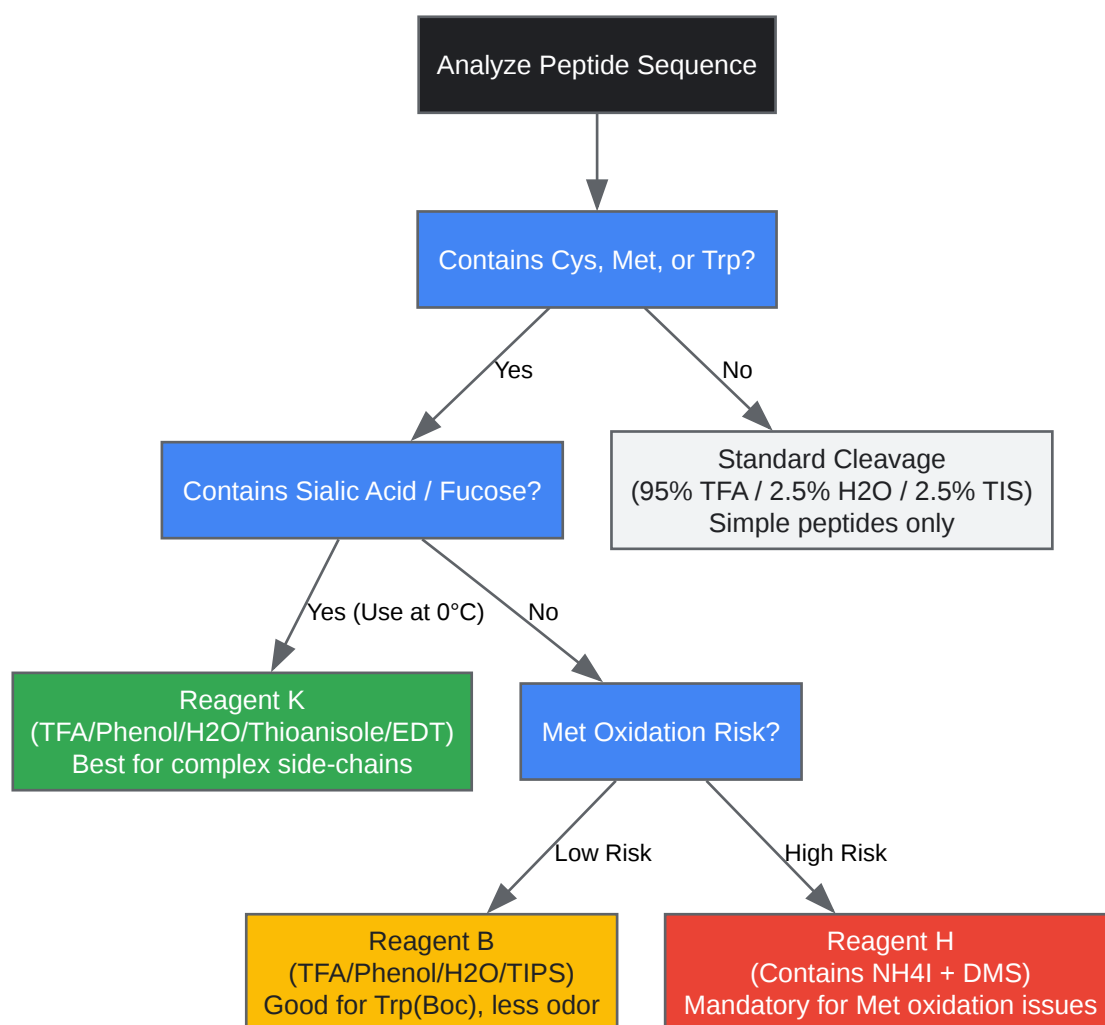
Analyze Peptide Sequence

Contains Cys, Met, or Trp?

Yes

No

Contains Sialic Acid / Fucose?

Standard Cleavage
(95% TFA / 2.5% H2O / 2.5% TIS)
Simple peptides only

Yes (Use at 0°C)

No

Reagent K
(TFA/Phenol/H2O/Thioanisole/EDT)
Best for complex side-chains

Met Oxidation Risk?

Low Risk

High Risk

Reagent B
(TFA/Phenol/H2O/TIPS)
Good for Trp(Boc), less odor

Reagent H
(Contains NH4I + DMS)
Mandatory for Met oxidation issues